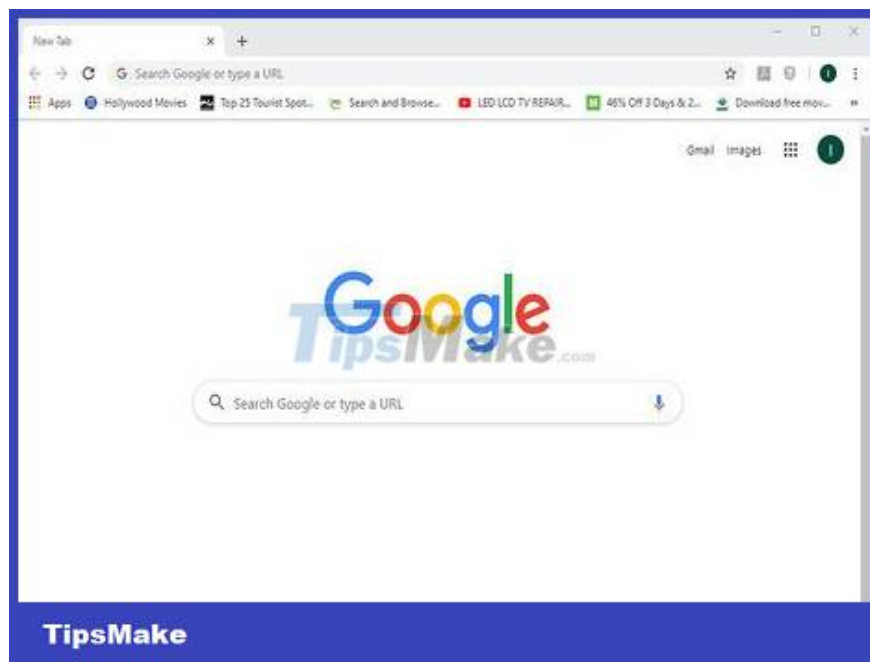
New Tab
×
+
Search Google or type a URL
Apps Hollywood Movies Top 25 Tourist Spot... Search and Browse... LED LCD TV REPAIR... 46% Off 3 Days & 2... Download free mov...
»
Gmail Images
I
Google
TipsMake.com
Search Google or type a URL
TipsMake